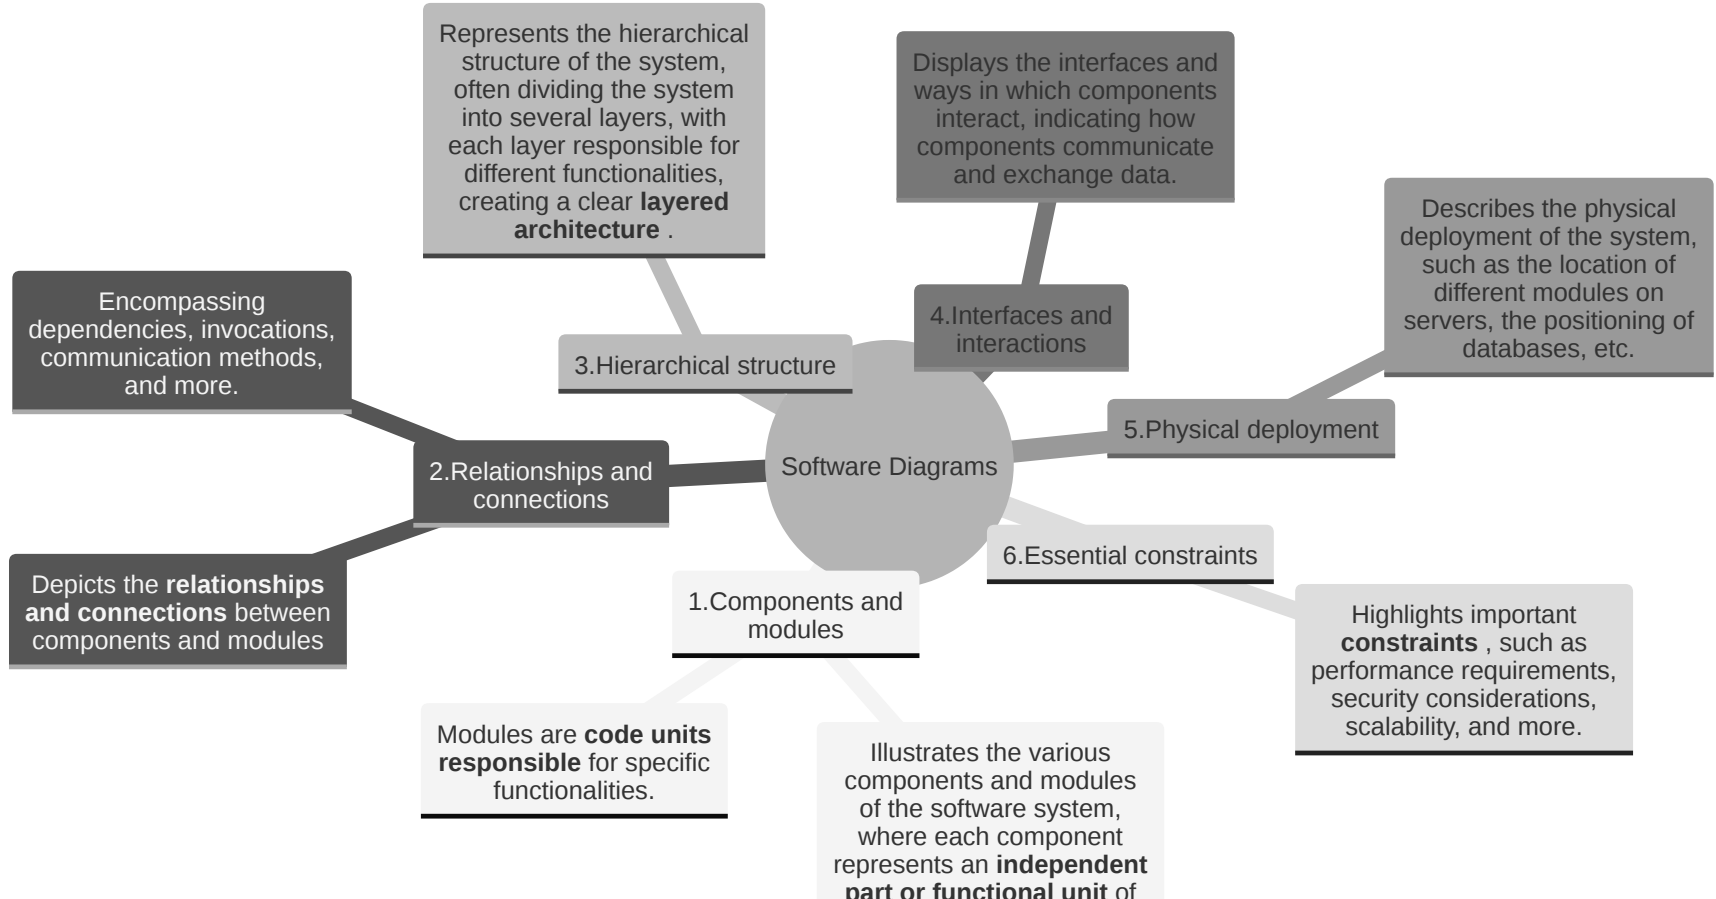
Represents the hierarchical structure of the system, often dividing the system into several layers, with each layer responsible for different functionalities, creating a clear **layered architecture** .

Displays the interfaces and ways in which components interact, indicating how components communicate and exchange data.

Describes the physical deployment of the system, such as the location of different modules on servers, the positioning of databases, etc.

Encompassing dependencies, invocations, communication methods, and more.

3.Hierarchical structure

4.Interfaces and interactions

5.Physical deployment

2.Relationships and connections

Software Diagrams

6.Essential constraints

Depicts the **relationships and connections** between components and modules

1.Components and modules

Highlights important **constraints** , such as performance requirements, security considerations, scalability, and more.

Modules are **code units responsible** for specific functionalities.

Illustrates the various components and modules of the software system, where each component represents an **independent part or functional unit** of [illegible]